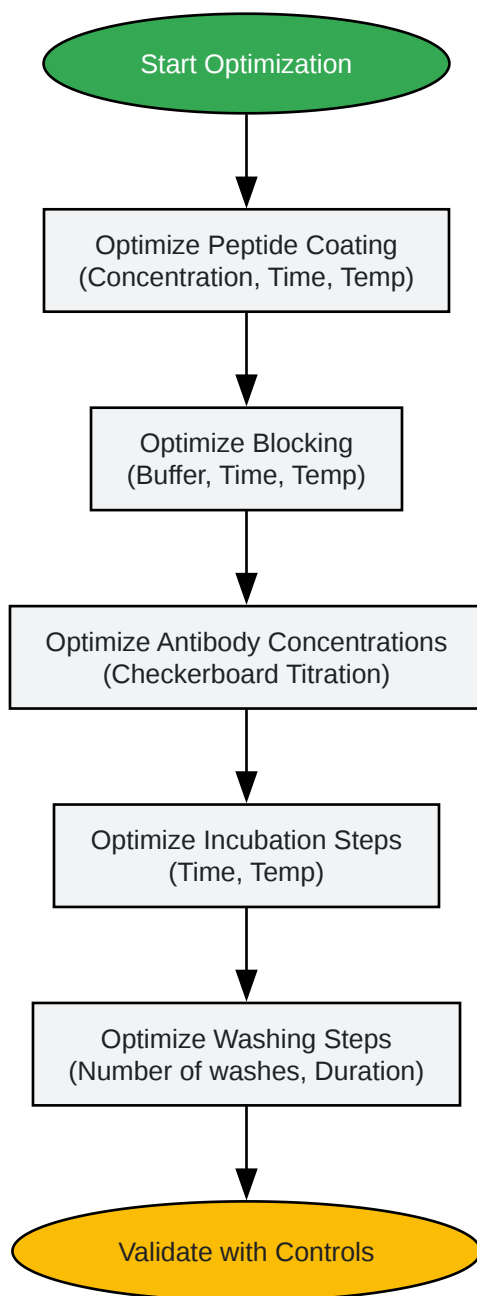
Start Optimization

Optimize Peptide Coating
(Concentration, Time, Temp)

Optimize Blocking
(Buffer, Time, Temp)

Optimize Antibody Concentrations
(Checkerboard Titration)

Optimize Incubation Steps
(Time, Temp)

Optimize Washing Steps
(Number of washes, Duration)

Validate with Controls